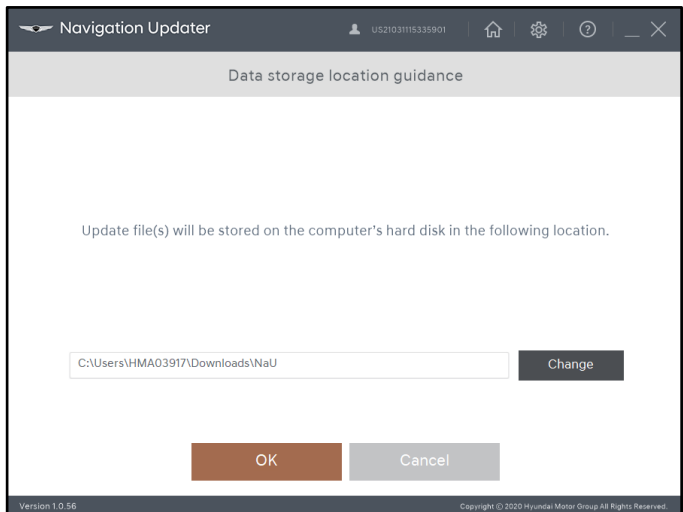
Navigation Updater

US21031115335901

Data storage location guidance

Update file(s) will be stored on the computer's hard disk in the following location.

C:\Users\HMA03917\Downloads\NaU

Change

OK

Cancel

Version 1.0.56

Copyright © 2020 Hyundai Motor Group All Rights Reserved.